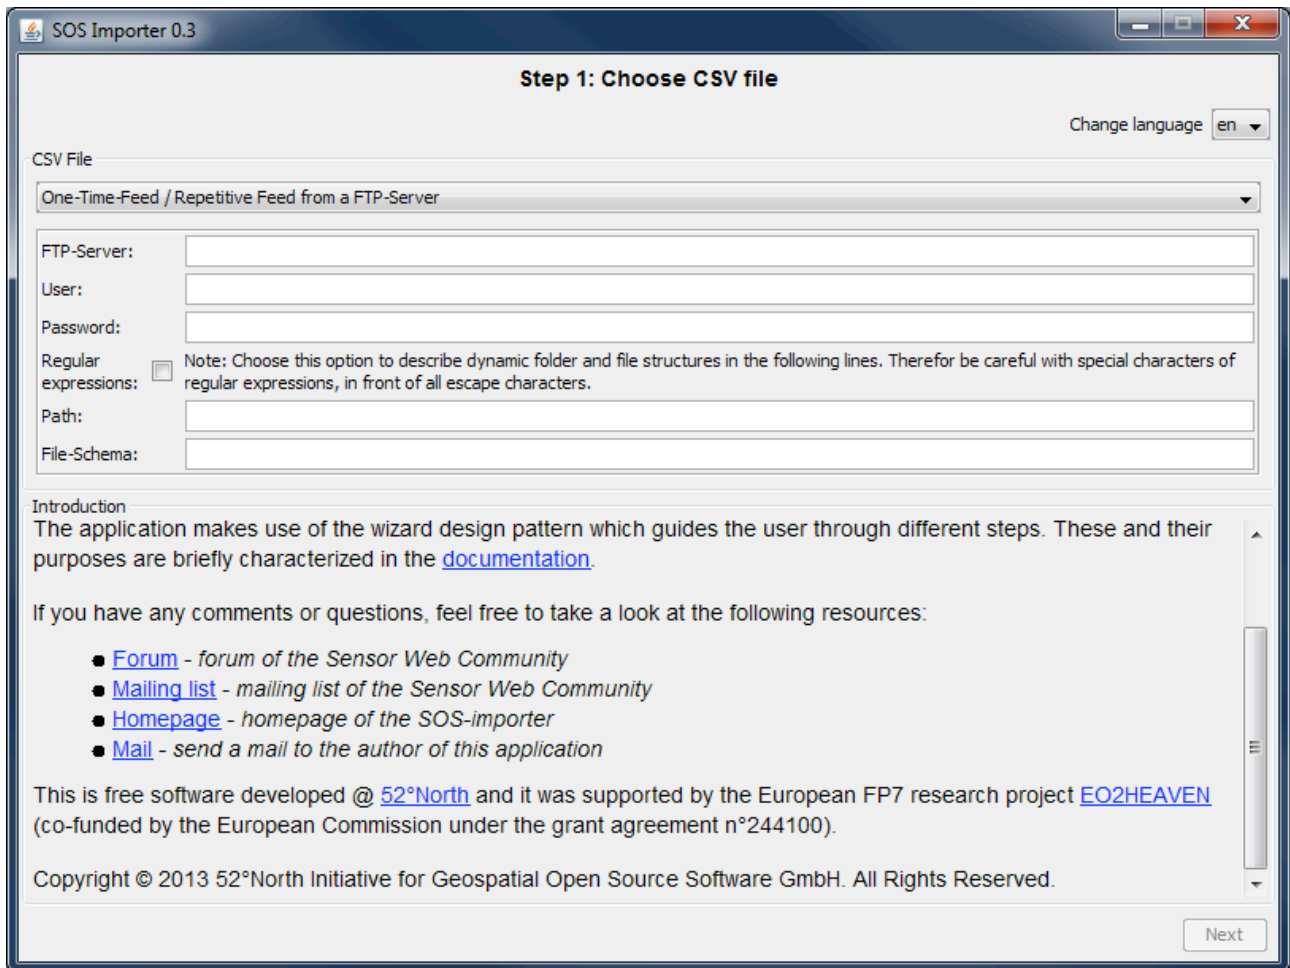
SOS Importer 0.3

Step 1: Choose CSV file

Change language en

CSV File

One-Time-Feed / Repetitive Feed from a FTP-Server

FTP-Server:

User:

Password:

Regular expressions: Note: Choose this option to describe dynamic folder and file structures in the following lines. Therefor be careful with special characters of regular expressions, in front of all escape characters.

Path:

File-Schema:

Introduction

The application makes use of the wizard design pattern which guides the user through different steps. These and their purposes are briefly characterized in the documentation.

If you have any comments or questions, feel free to take a look at the following resources:

- Forum - forum of the Sensor Web Community
- Mailing list - mailing list of the Sensor Web Community
- Homepage - homepage of the SOS-importer
- Mail - send a mail to the author of this application

This is free software developed @ 52°North and it was supported by the European FP7 research project EO2HEAVEN (co-funded by the European Commission under the grant agreement n°244100).

Copyright © 2013 52°North Initiative for Geospatial Open Source Software GmbH. All Rights Reserved.

Next